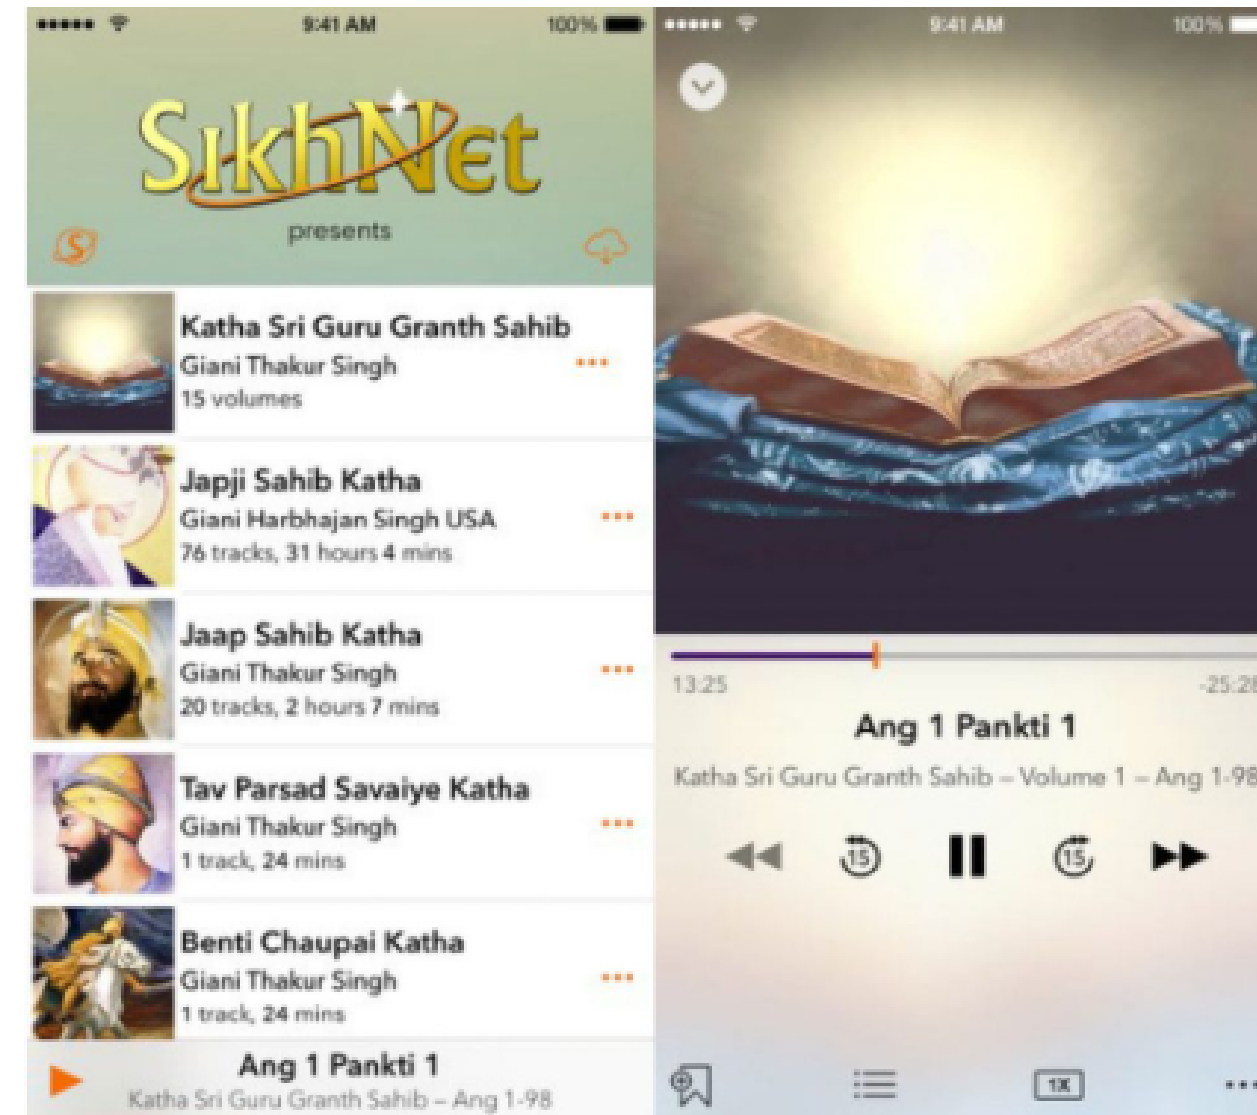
9:41 AM
100%

SikhNet
presents

Katha Sri Guru Granth Sahib
Giani Thakur Singh
15 volumes

Japji Sahib Katha
Giani Harbhajan Singh USA
76 tracks, 31 hours 4 mins

Jaap Sahib Katha
Giani Thakur Singh
20 tracks, 2 hours 7 mins

Tav Parsad Savaiye Katha
Giani Thakur Singh
1 track, 24 mins

Benti Chaupai Katha
Giani Thakur Singh
1 track, 24 mins

Ang 1 Pankti 1
Katha Sri Guru Granth Sahib – Ang 1-98

9:41 AM
100%

13:25
-25:28

Ang 1 Pankti 1
Katha Sri Guru Granth Sahib – Volume 1 – Ang 1-98

15
15

1X